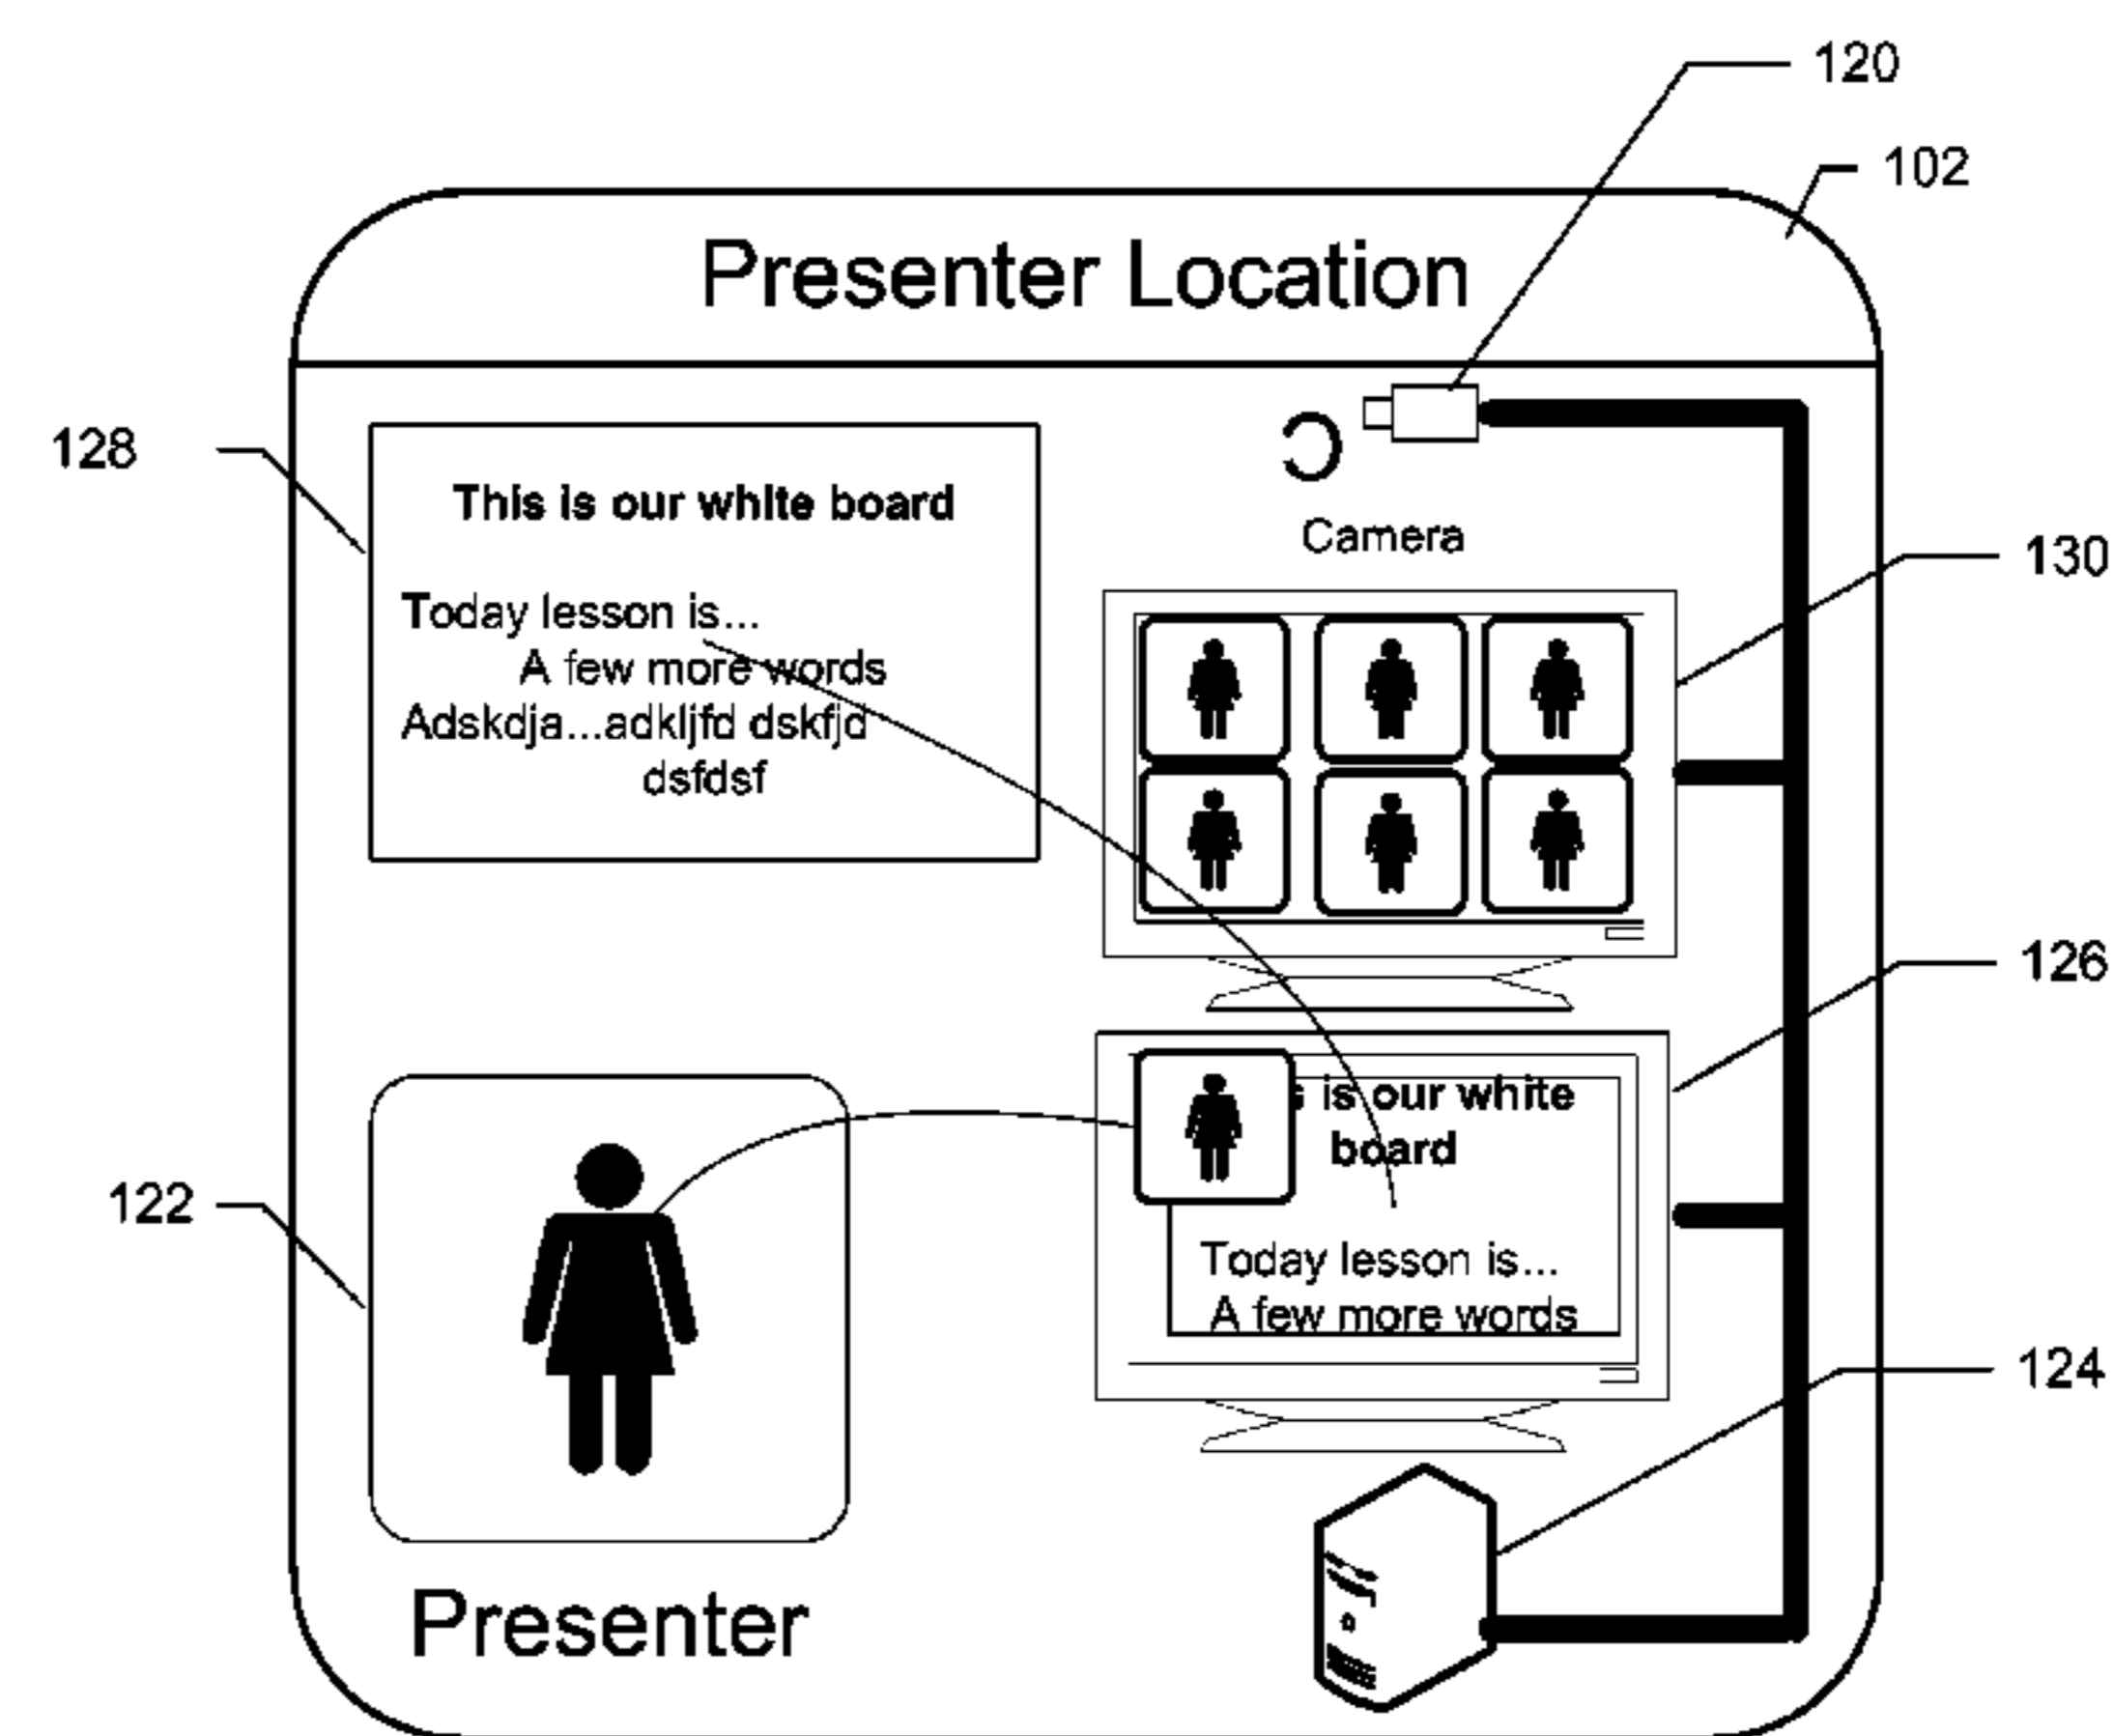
120

102

Presenter Location

128

This is our white board

Today lesson is...
A few more words
Adskdja...adkljfd dskfjd
dsfdsf

Camera

130

126

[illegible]s is our white board

Today lesson is...
A few more words

122

124

Presenter